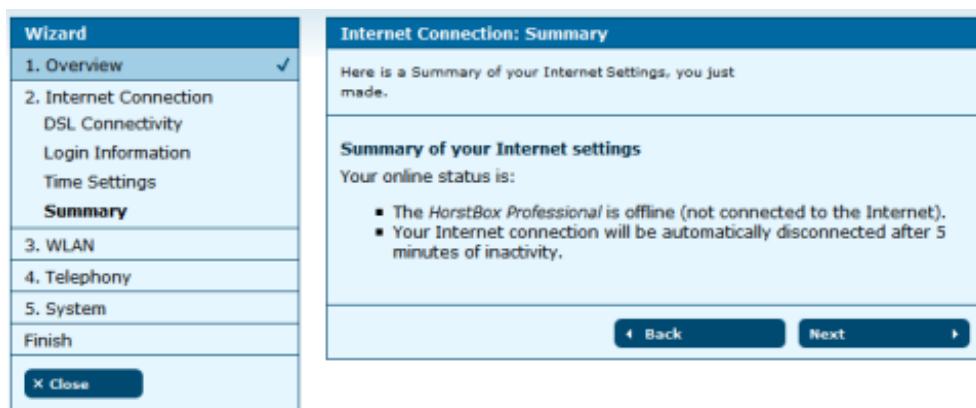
Wizard
1. Overview ✓
2. Internet Connection
DSL Connectivity
Login Information
Time Settings
Summary
3. WLAN
4. Telephony
5. System
Finish
× Close

Internet Connection: Summary

Here is a Summary of your Internet Settings, you just made.

Summary of your Internet settings
Your online status is:

- The HorstBox Professional is offline (not connected to the Internet).
- Your Internet connection will be automatically disconnected after 5 minutes of inactivity.

◂ Back
Next ▸